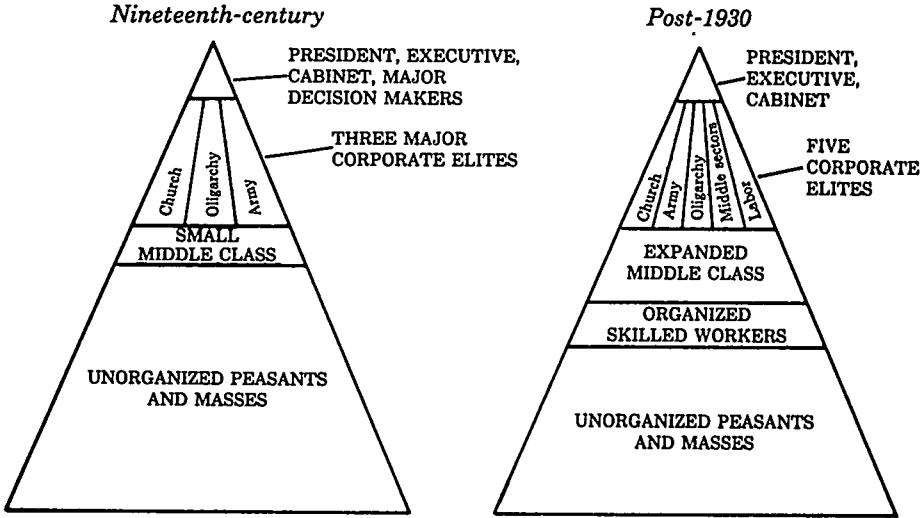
Nineteenth-century

PRESIDENT, EXECUTIVE, CABINET, MAJOR DECISION MAKERS

THREE MAJOR CORPORATE ELITES

Church

Oligarchy

Army

SMALL MIDDLE CLASS

UNORGANIZED PEASANTS AND MASSES

Post-1930

PRESIDENT, EXECUTIVE, CABINET

FIVE CORPORATE ELITES

Church

Army

Oligarchy

Middle sectors

Labor

EXPANDED MIDDLE CLASS

ORGANIZED SKILLED WORKERS

UNORGANIZED PEASANTS AND MASSES